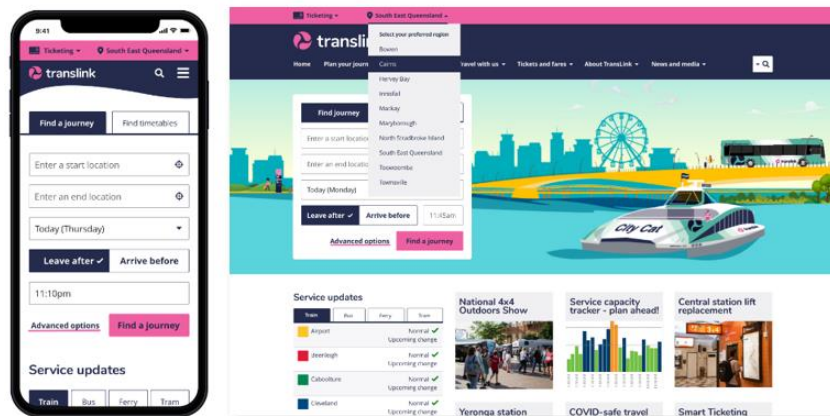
9:41

Ticketing ▾ South East Queensland ▾

translink

Find a journey
Find timetables

Enter a start location
Enter an end location
Today (Thursday)
Leave after ✓
Arrive before
11:10pm
Advanced options
Find a journey

Service updates

Train
Bus
Ferry
Tram

Ticketing ▾ South East Queensland ▾

translink

Select your preferred region
Bowen
Cairns
Hervey Bay
Innisfail
Mackay
Maryborough
North Stradbroke Island
South East Queensland
Toowoomba
Townsville

Home Plan your journ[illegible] Travel with us ▾ Tickets and fares ▾ About TransLink ▾ News and media ▾

Find journey
Enter a start location
Enter an end location
Today (Monday)
Leave after ✓
Arrive before
11:41am
Advanced options
Find a journey

City Cat

Service updates

Train Bus Ferry Tram

Airport Normal ✓ Upcoming change
Beenleigh Normal ✓ Upcoming change
Caboolture Normal ✓ Upcoming change
Cleveland Normal ✓ Upcoming change

National 4x4 Outdoors Show

Service capacity tracker - plan ahead!

Central station lift replacement

Yeronga station

COVID-safe travel

Smart Ticketing